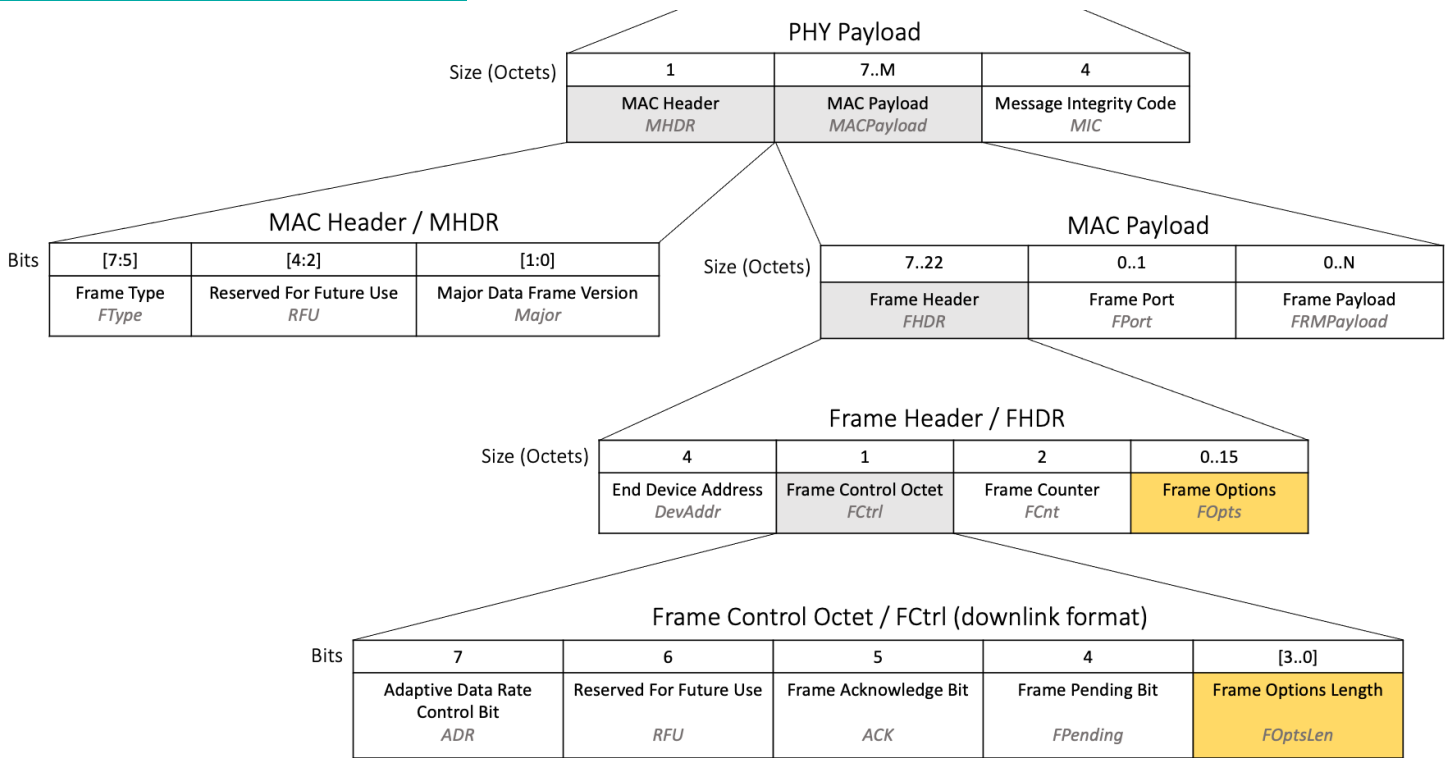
PHY Payload

| Size (Octets) | 1 | 7..M | 4 |
|---|---|---|---|
| | MAC Header *MHDR* | MAC Payload *MACPayload* | Message Integrity Code *MIC* |

MAC Header / MHDR

| Bits | [7:5] | [4:2] | [1:0] |
|---|---|---|---|
| | Frame Type *FType* | Reserved For Future Use *RFU* | Major Data Frame Version *Major* |

MAC Payload

| Size (Octets) | 7..22 | 0..1 | 0..N |
|---|---|---|---|
| | Frame Header *FHDR* | Frame Port *FPort* | Frame Payload *FRMPayload* |

Frame Header / FHDR

| Size (Octets) | 4 | 1 | 2 | 0..15 |
|---|---|---|---|---|
| | End Device Address *DevAddr* | Frame Control Octet *FCtrl* | Frame Counter *FCnt* | Frame Options *FOpts* |

Frame Control Octet / FCtrl (downlink format)

| Bits | 7 | 6 | 5 | 4 | [3..0] |
|---|---|---|---|---|---|
| | Adaptive Data Rate Control Bit *ADR* | Reserved For Future Use *RFU* | Frame Acknowledge Bit *ACK* | Frame Pending Bit *FPending* | Frame Options Length *FOptsLen* |